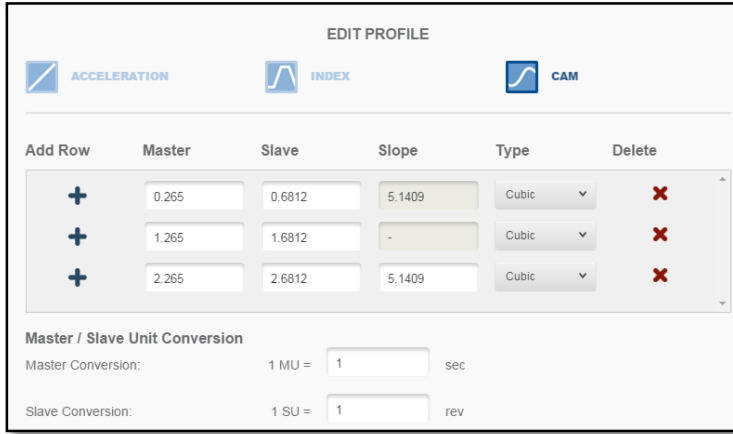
EDIT PROFILE

ACCELERATION INDEX CAM

| Add Row | Master | Slave | Slope | Type | Delete |
|---|---|---|---|---|---|
| + | 0.265 | 0.6812 | 5.1409 | Cubic | ✖ |
| + | 1.265 | 1.6812 | - | Cubic | ✖ |
| + | 2.265 | 2.6812 | 5.1409 | Cubic | ✖ |

Master / Slave Unit Conversion

Master Conversion: 1 MU = 1 sec

Slave Conversion: 1 SU = 1 rev